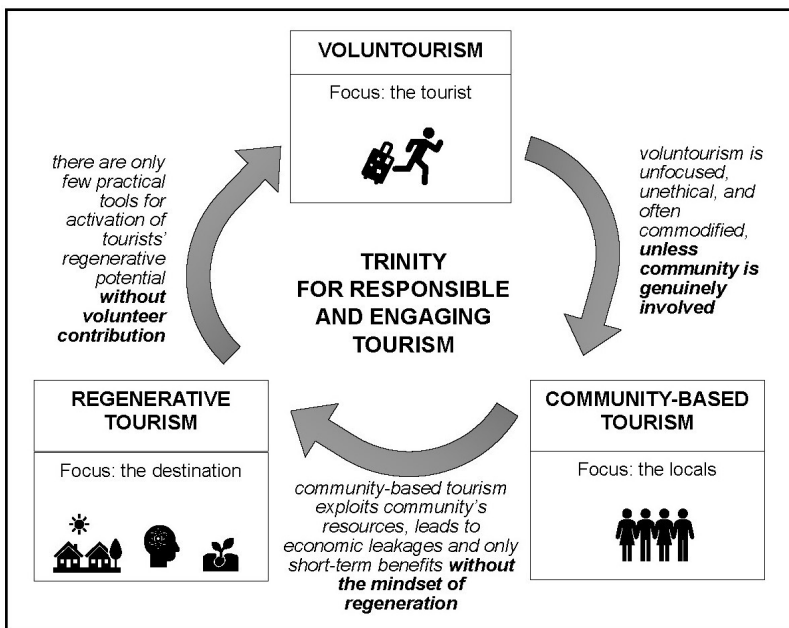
VOLUNTOURISM

Focus: the tourist

voluntourism is unfocused, unethical, and often commodified, **unless community is genuinely involved**

there are only few practical tools for activation of tourists' regenerative potential **without volunteer contribution**

TRINITY FOR RESPONSIBLE AND ENGAGING TOURISM

REGENERATIVE TOURISM

Focus: the destination

community-based tourism exploits community's resources, leads to economic leakages and only short-term benefits **without the mindset of regeneration**

COMMUNITY-BASED TOURISM

Focus: the locals